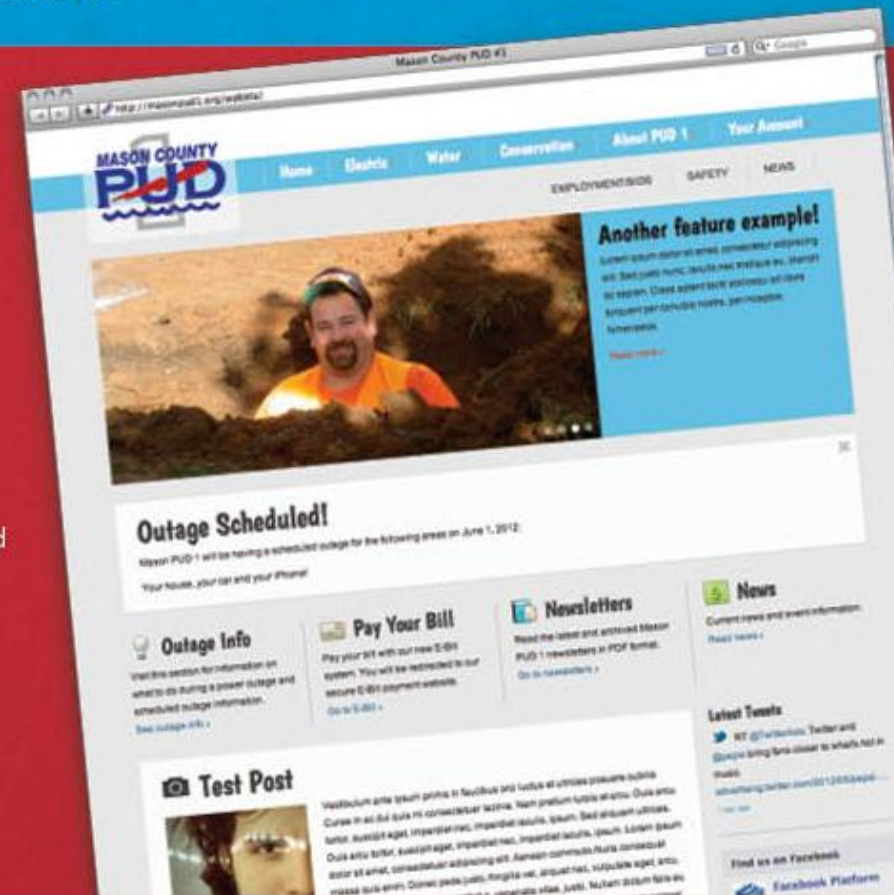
Mason County PUD #1

http://masonpud1.org/website/

MASON COUNTY PUD 1

Home Electric Water Conservation About PUD 1 Your Account

EMPLOYMENT/BIDS SAFETY NEWS

Another feature example!

Lorem ipsum dolor sit amet, consectetur adipiscing elit. Sed justo nunc, lobortis nec tristique eu, blandit vel sapien. Class aptent taciti sociosqu ad litora torquent per conubia nostra, per inceptos himenaeos.

Read more »

Outage Scheduled!

Mason PUD 1 will be having a scheduled outage for the following areas on June 1, 2012:

Your house, your car and your iPhone!

Outage Info

Visit this section for information on what to do during a power outage and scheduled outage information.

See outage info »

Pay Your Bill

Pay your bill with our new E-Bill system. You will be redirected to our secure E-Bill payment website.

Go to E-Bill »

Newsletters

Read the latest and archived Mason PUD 1 newsletters in PDF format.

Go to newsletters »

News

Current news and event information.

Read news »

Latest Tweets

RT @Twitterfeeds: Twitter and @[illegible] bring fans closer to what's hot in music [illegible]

Test Post

Vestibulum ante ipsum primis in faucibus orci luctus et ultrices posuere cubilia Curae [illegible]

Find us on Facebook

Facebook Platform